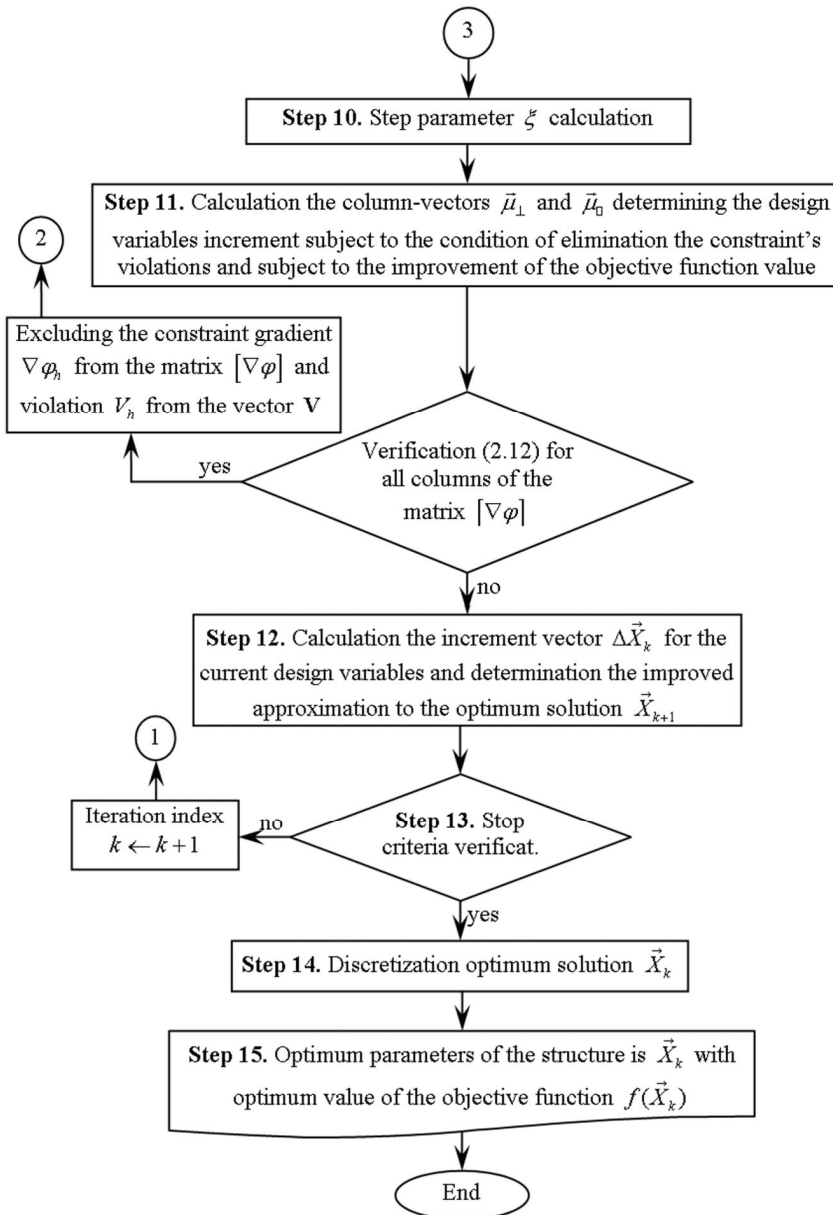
3

**Step 10.** Step parameter $\xi$ calculation

**Step 11.** Calculation the column-vectors $\vec{\mu}_{\perp}$ and $\vec{\mu}_{\parallel}$ determining the design variables increment subject to the condition of elimination the constraint's violations and subject to the improvement of the objective function value

2

Excluding the constraint gradient $\nabla\varphi_h$ from the matrix $[\nabla\varphi]$ and violation $V_h$ from the vector $\mathbf{V}$

yes

Verification (2.12) for all columns of the matrix $[\nabla\varphi]$

no

**Step 12.** Calculation the increment vector $\Delta\vec{X}_k$ for the current design variables and determination the improved approximation to the optimum solution $\vec{X}_{k+1}$

1

Iteration index $k \leftarrow k+1$

no

**Step 13.** Stop criteria verificat.

yes

**Step 14.** Discretization optimum solution $\vec{X}_k$

**Step 15.** Optimum parameters of the structure is $\vec{X}_k$ with optimum value of the objective function $f(\vec{X}_k)$

End